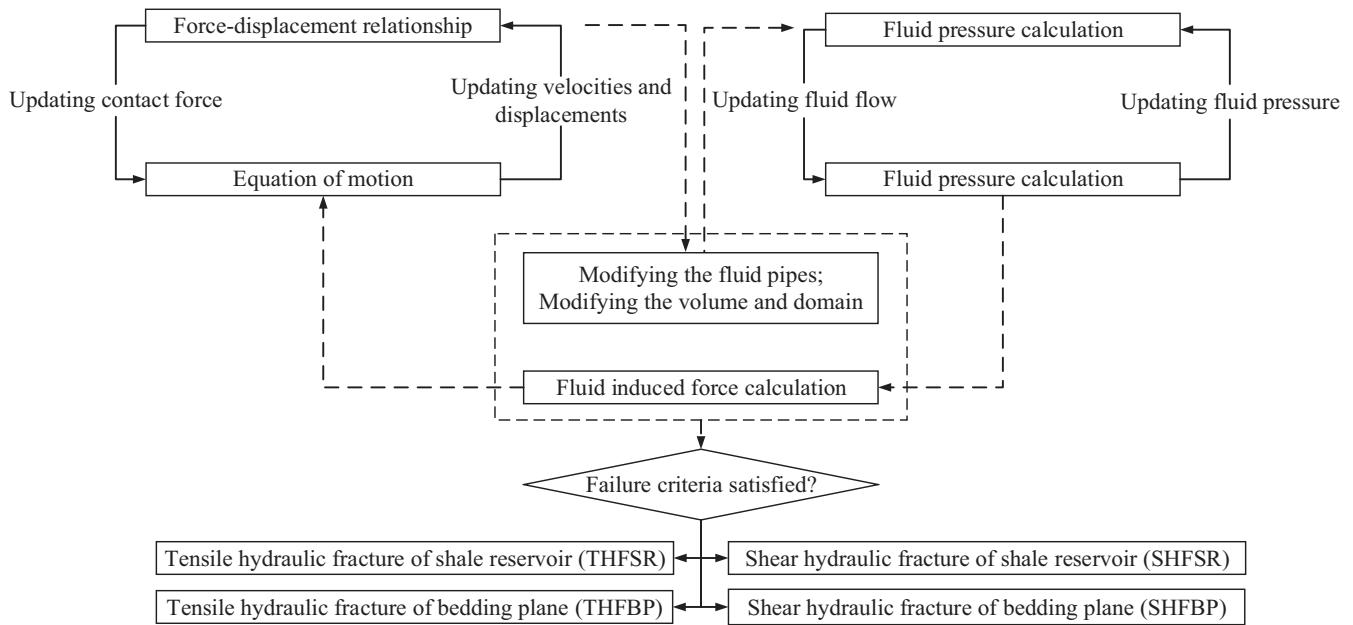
Force-displacement relationship

Updating contact force

Updating velocities and displacements

Equation of motion

Fluid pressure calculation

Updating fluid flow

Updating fluid pressure

Fluid pressure calculation

Modifying the fluid pipes;
Modifying the volume and domain

Fluid induced force calculation

Failure criteria satisfied?

Tensile hydraulic fracture of shale reservoir (THFSR)

Shear hydraulic fracture of shale reservoir (SHFSR)

Tensile hydraulic fracture of bedding plane (THFBP)

Shear hydraulic fracture of bedding plane (SHFBP)